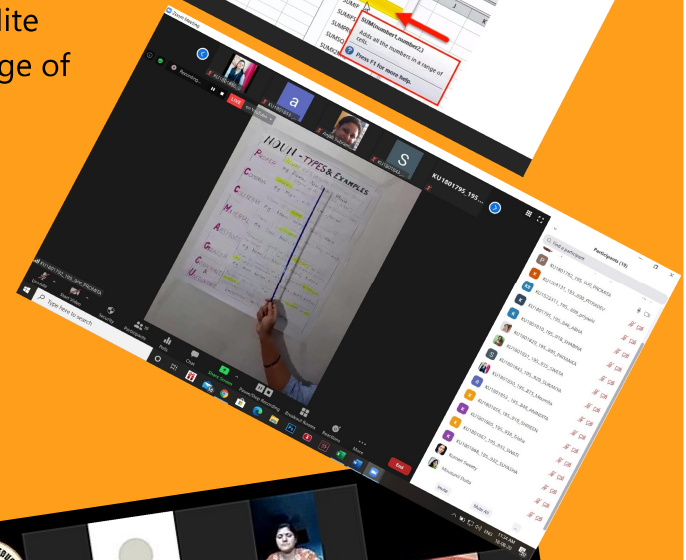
lite
ge of

SUMIF
SUM(number1,number2,...)
Adds all the numbers in a range of cells.
Press F1 for more help.

Zoom Meeting
Recording...
LIVE
a
S
KU1801795_195...
NOUN - TYPES & EXAMPLES
Participants (19)
Unmute
Start Video
Security
Participants 19
Polls
Chat
Share Screen
Pause/Stop Recording
Breakout Rooms
Reactions
More
End
Mute All
Type here to search